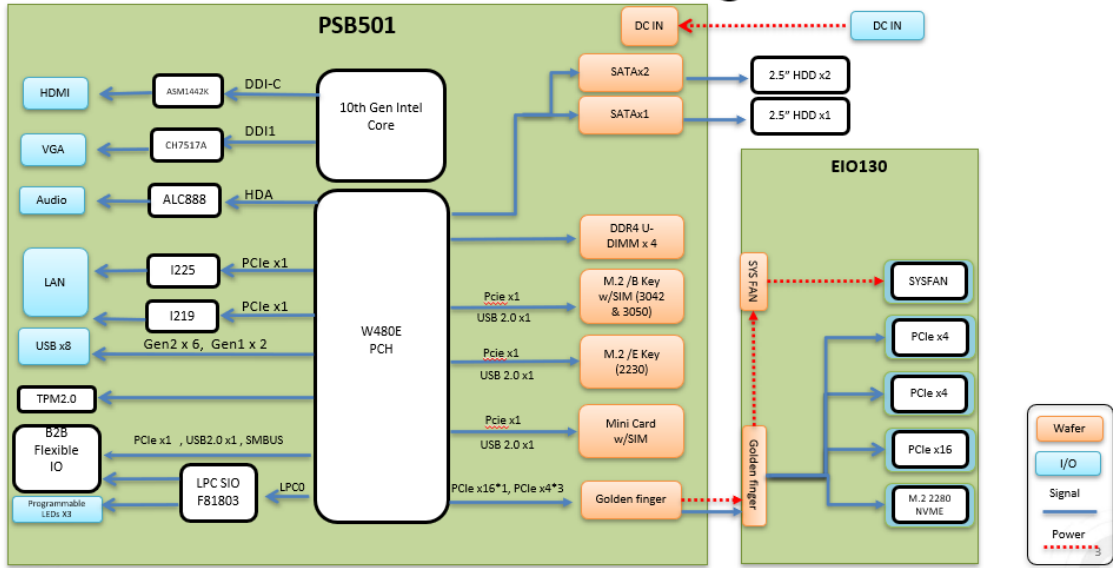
PSB501

DC IN

DC IN

HDMI

ASM1442K

DDI-C

10th Gen Intel Core

SATAx2

2.5" HDD x2

SATAx1

2.5" HDD x1

VGA

CH7517A

DDI1

EIO130

Audio

ALC888

HDA

DDR4 U-DIMM x 4

LAN

I225

PCIe x1

SYS FAN

SYSFAN

I219

PCIe x1

Pcie x1

USB 2.0 x1

M.2 /B Key w/SIM (3042 & 3050)

W480E PCH

PCIe x4

USB x8

Gen2 x 6, Gen1 x 2

Pcie x1

USB 2.0 x1

M.2 /E Key (2230)

PCIe x4

TPM2.0

Pcie x1

USB 2.0 x1

Mini Card w/SIM

B2B Flexible IO

PCIe x1 , USB2.0 x1 , SMBUS

Golden finger

PCIe x16

LPC SIO F81803

LPC0

PCIe x16*1, PCIe x4*3

Golden finger

M.2 2280 NVME

Programmable LEDs X3

Wafer

I/O

Signal

Power

3